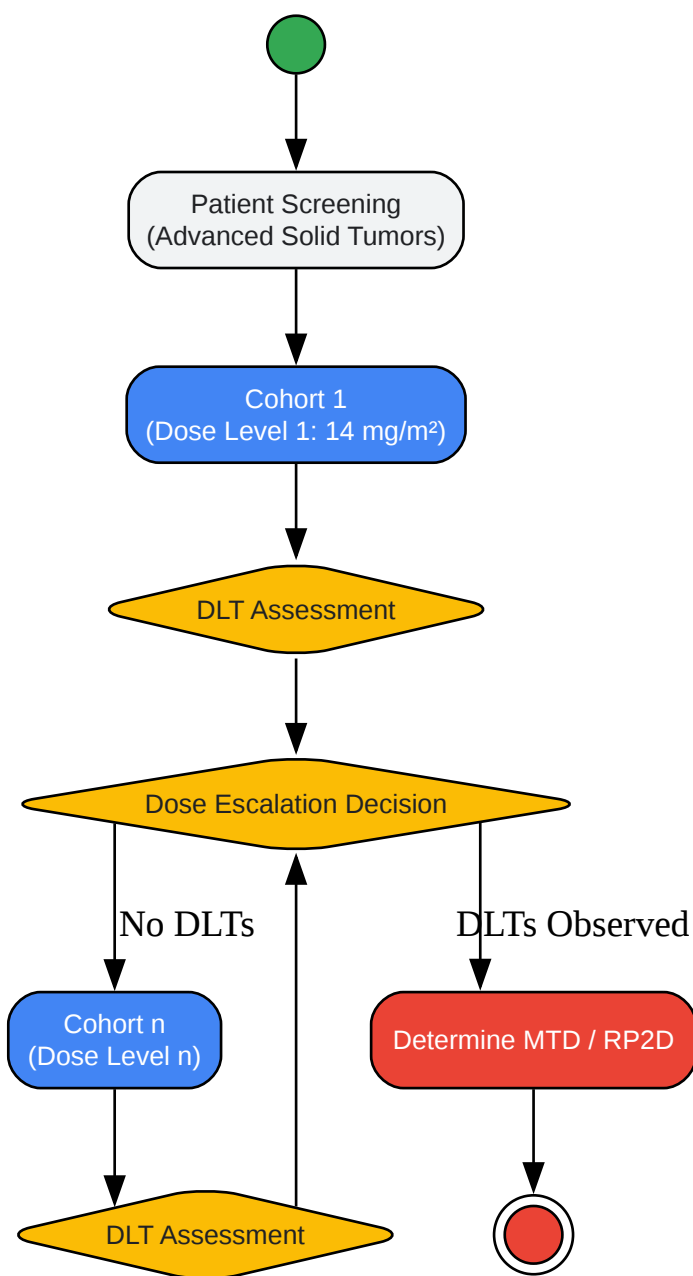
Patient Screening
(Advanced Solid Tumors)

Cohort 1
(Dose Level 1: 14 mg/m²)

DLT Assessment

Dose Escalation Decision

No DLTs

DLTs Observed

Cohort n
(Dose Level n)

Determine MTD / RP2D

DLT Assessment